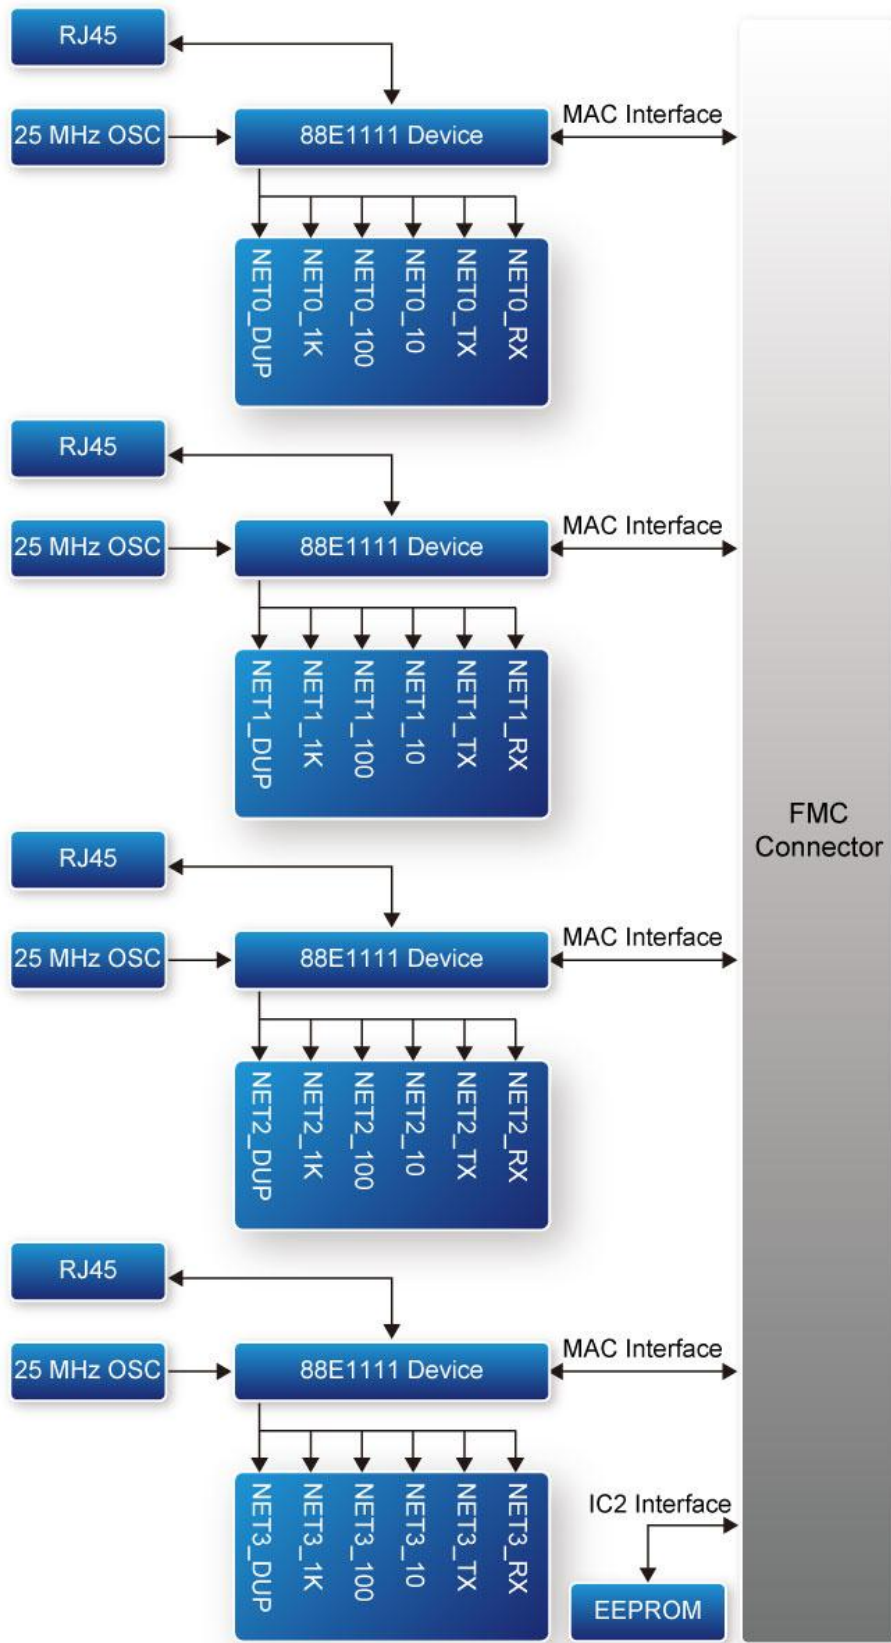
RJ45

25 MHz OSC

88E1111 Device

MAC Interface

NET0_DUP NET0_1K NET0_100 NET0_10 NET0_TX NET0_RX

RJ45

25 MHz OSC

88E1111 Device

MAC Interface

NET1_DUP NET1_1K NET1_100 NET1_10 NET1_TX NET1_RX

FMC Connector

RJ45

25 MHz OSC

88E1111 Device

MAC Interface

NET2_DUP NET2_1K NET2_100 NET2_10 NET2_TX NET2_RX

RJ45

25 MHz OSC

88E1111 Device

MAC Interface

NET3_DUP NET3_1K NET3_100 NET3_10 NET3_TX NET3_RX

IC2 Interface

EEPROM